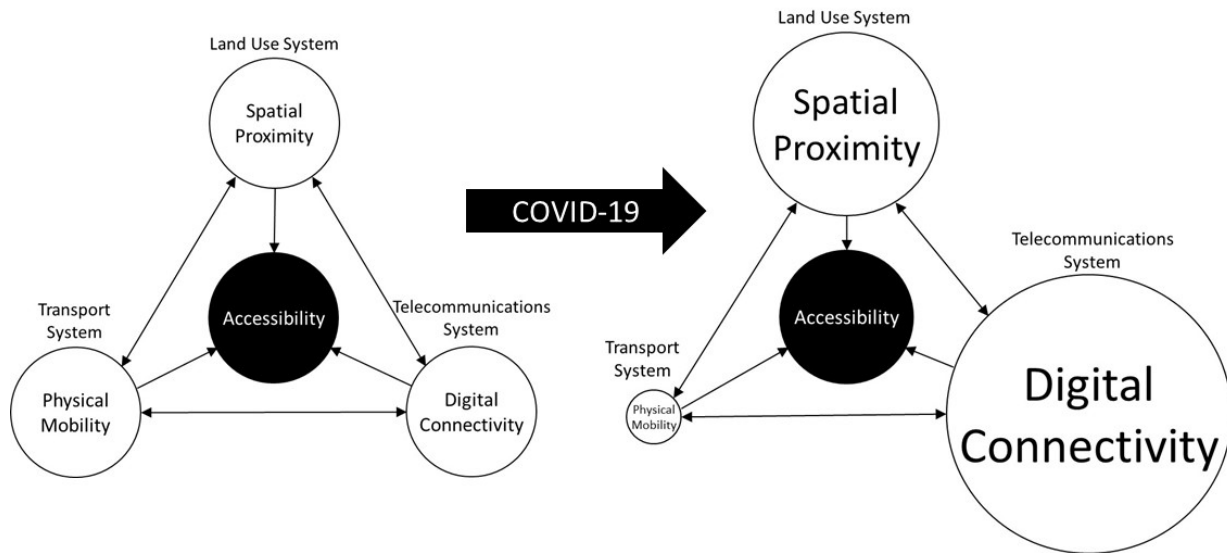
Land Use System

Spatial Proximity

Accessibility

Transport System

Physical Mobility

Telecommunications System

Digital Connectivity

COVID-19

Land Use System

Spatial Proximity

Accessibility

Telecommunications System

Transport System

Physical Mobility

Digital Connectivity